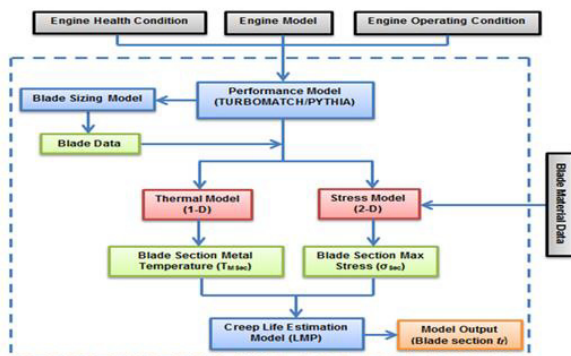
Engine Health Condition

Engine Model

Engine Operating Condition

Performance Model (TURBOMATCH/PYTHIA)

Blade Sizing Model

Blade Data

Thermal Model (1-D)

Stress Model (2-D)

Blade Material Data

Blade Section Metal Temperature ($T_{M\,Sec}$)

Blade Section Max Stress ($\sigma_{Sec}$)

Creep Life Estimation Model (LMP)

Model Output (Blade section $t_f$)